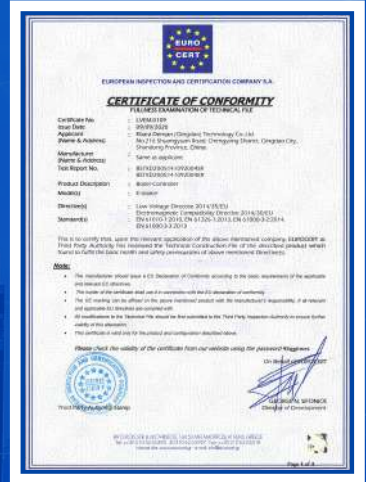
EURO CERT

EUROPEAN INSPECTION AND CERTIFICATION COMPANY S.A.

CERTIFICATE OF CONFORMITY
FULLNESS EXAMINATION OF TECHNICAL FILE

| | |
|---|---|
| Certificate No. | LVEM.0109 |
| Issue Date | 09/09/2020 |
| Applicant (Name & Address) | Rianzi Demgin (Qingdao) Technology Co.,Ltd. No.216 Shuangyuan Road, Chengyang District, Qingdao City, Shandong Province, China. |
| Manufacturer (Name & Address) | Same as applicant |
| Test Report No. | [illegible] |
| Product Description | Water Controller |
| Model(s) | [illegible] |
| Directive(s) | Low Voltage Directive 2014/35/EU Electromagnetic Compatibility Directive 2014/30/EU |
| Standard(s) | EN 61010-1:2010, EN 61326-1:2013, EN 61000-3-2:2014, EN 61000-3-3:2013 |

This is to certify that, upon the relevant application of the above mentioned company, EUROCERT as Third Party Authority has reviewed the Technical Construction File of the described product which found to fulfill the basic health and safety prerequisites of above mentioned Directive(s).

Note:
• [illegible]
• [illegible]
• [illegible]
• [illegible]
• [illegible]

Please check the validity of the certificate from our website using the password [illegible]

On Behalf of EUROCERT

GEORGE ALSFONICE
Director of Development

Third Party Authority Stamp

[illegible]

Page 1 of 1